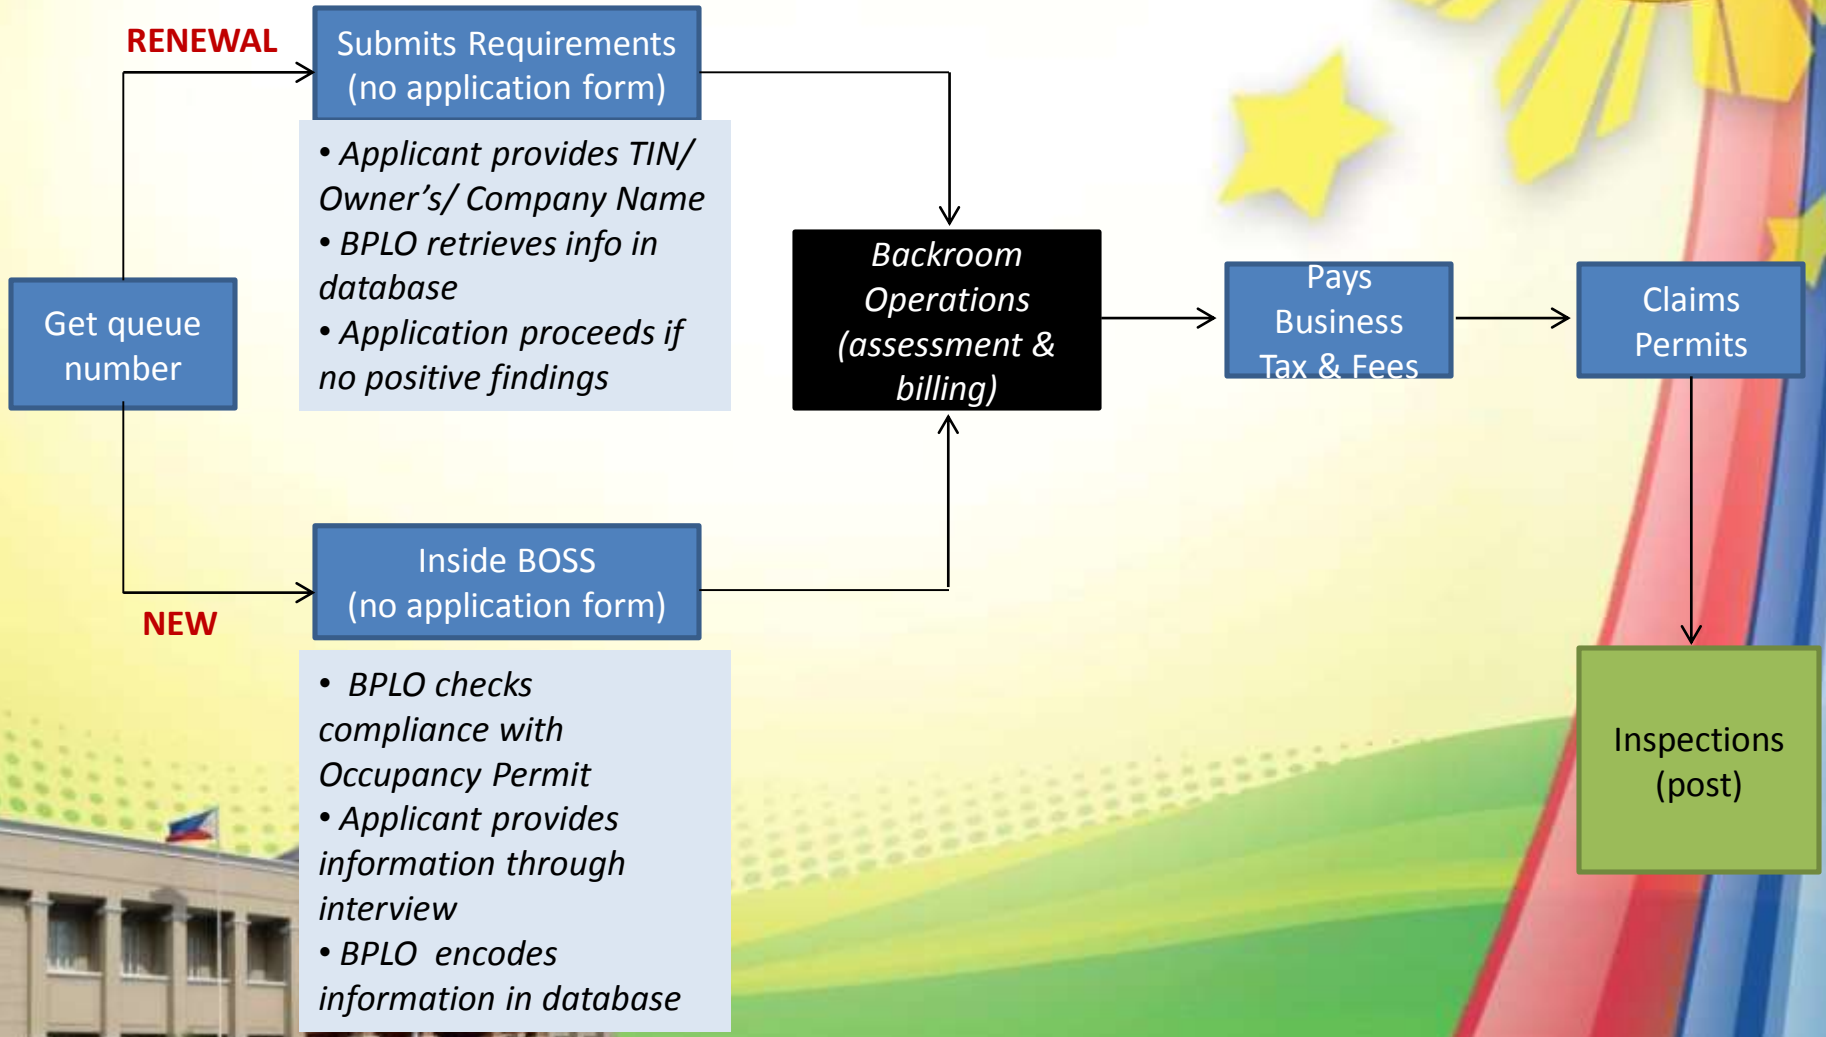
RENEWAL

Submits Requirements (no application form)

• Applicant provides TIN/ Owner's/ Company Name
• BPLO retrieves info in database
• Application proceeds if no positive findings

Get queue number

Inside BOSS (no application form)

NEW

• BPLO checks compliance with Occupancy Permit
• Applicant provides information through interview
• BPLO encodes information in database

Backroom Operations (assessment & billing)

Pays Business Tax & Fees

Claims Permits

Inspections (post)